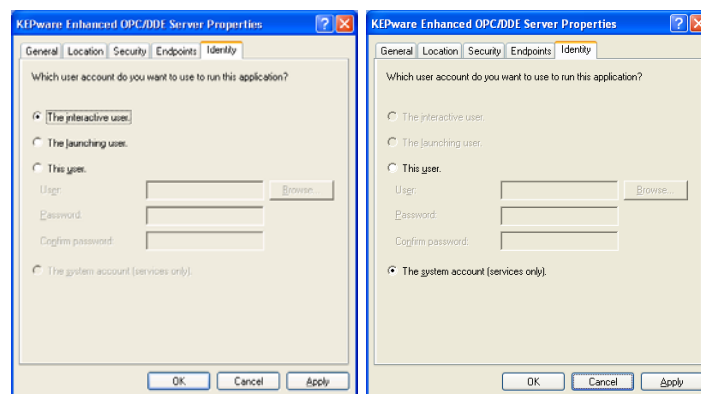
KEPware Enhanced OPC/DDE Server Properties

General | Location | Security | Endpoints | Identity

Which user account do you want to use to run this application?

The interactive user.

The launching user.

This user.

User:

Browse...

Password:

Confirm password:

The system account (services only).

OK | Cancel | Apply

KEPware Enhanced OPC/DDE Server Properties

General | Location | Security | Endpoints | Identity

Which user account do you want to use to run this application?

The interactive user.

The launching user.

This user.

User:

Browse...

Password:

Confirm password:

The system account (services only).

OK | Cancel | Apply